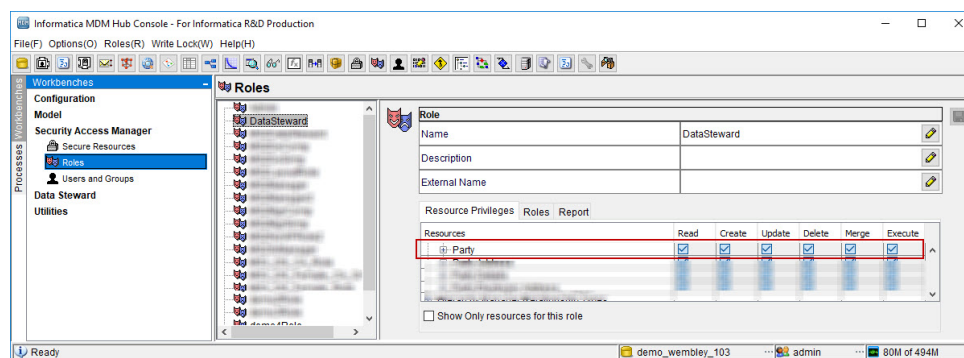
Informatica MDM Hub Console - For Informatica R&D Production

File(F) Options(O) Roles(R) Write Lock(W) Help(H)

Workbenches

Processes Workbenches

Configuration
Model
Security Access Manager
Secure Resources
Roles
Users and Groups
Data Steward
Utilities

Roles

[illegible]
DataSteward
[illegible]
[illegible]
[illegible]
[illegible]
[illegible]
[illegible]
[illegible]
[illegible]
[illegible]
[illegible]
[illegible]
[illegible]
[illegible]
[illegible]
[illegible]
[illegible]
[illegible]
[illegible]
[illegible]
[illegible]

Role

| Name | DataSteward |
|---|---|
| Description | |
| External Name | |

Resource Privileges | Roles | Report

| Resources | Read | Create | Update | Delete | Merge | Execute |
|---|---|---|---|---|---|---|
| Party | ☑ | ☑ | ☑ | ☑ | ☑ | ☑ |
| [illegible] | | | | | | |
| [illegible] | | | | | | |
| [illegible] | | | | | | |
| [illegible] | | | | | | |

Show Only resources for this role

Ready | demo_wembley_103 | admin | 80M of 494M